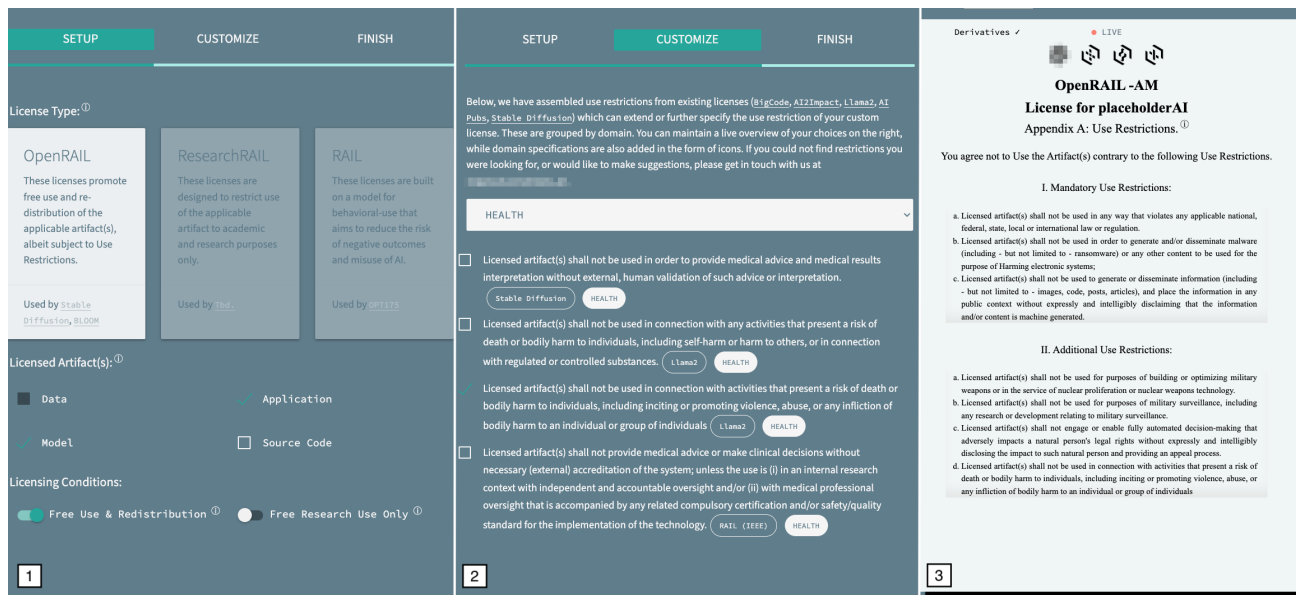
SETUP CUSTOMIZE FINISH

License Type: ⓘ

OpenRAIL
These licenses promote free use and re-distribution of the applicable artifact(s), albeit subject to Use Restrictions.
Used by Stable Diffusion, BLOOM

ResearchRAIL
These licenses are designed to restrict use of the applicable artifact to academic and research purposes only.
Used by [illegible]

RAIL
These licenses are built on a model for behavioral-use that aims to reduce the risk of negative outcomes and misuse of AI.
Used by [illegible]

Licensed Artifact(s): ⓘ

Data
Application
Model
Source Code

Licensing Conditions:

Free Use & Redistribution ⓘ
Free Research Use Only ⓘ

1

SETUP CUSTOMIZE FINISH

Below, we have assembled use restrictions from existing licenses (BigCode, AI2Impact, Llama2, AI Pubs, Stable Diffusion) which can extend or further specify the use restriction of your custom license. These are grouped by domain. You can maintain a live overview of your choices on the right, while domain specifications are also added in the form of icons. If you could not find restrictions you were looking for, or would like to make suggestions, please get in touch with us at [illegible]

HEALTH

Licensed artifact(s) shall not be used in order to provide medical advice and medical results interpretation without external, human validation of such advice or interpretation.
Stable Diffusion HEALTH

Licensed artifact(s) shall not be used in connection with any activities that present a risk of death or bodily harm to individuals, including self-harm or harm to others, or in connection with regulated or controlled substances.
Llama2 HEALTH

Licensed artifact(s) shall not be used in connection with activities that present a risk of death or bodily harm to individuals, including inciting or promoting violence, abuse, or any infliction of bodily harm to an individual or group of individuals
Llama2 HEALTH

Licensed artifact(s) shall not provide medical advice or make clinical decisions without necessary (external) accreditation of the system; unless the use is (i) in an internal research context with independent and accountable oversight and/or (ii) with medical professional oversight that is accompanied by any related compulsory certification and/or safety/quality standard for the implementation of the technology.
RAIL (IEEE) HEALTH

2

Derivatives ✓ ● LIVE

OpenRAIL -AM
License for placeholderAI
Appendix A: Use Restrictions. ⓘ

You agree not to Use the Artifact(s) contrary to the following Use Restrictions.

I. Mandatory Use Restrictions:

a. Licensed artifact(s) shall not be used in any way that violates any applicable national, federal, state, local or international law or regulation.
b. Licensed artifact(s) shall not be used in order to generate and/or disseminate malware (including - but not limited to - ransomware) or any other content to be used for the purpose of Harming electronic systems;
c. Licensed artifact(s) shall not be used to generate or disseminate information (including - but not limited to - images, code, posts, articles), and place the information in any public context without expressly and intelligibly disclaiming that the information and/or content is machine generated.

II. Additional Use Restrictions:

a. Licensed artifact(s) shall not be used for purposes of building or optimizing military weapons or in the service of nuclear proliferation or nuclear weapons technology.
b. Licensed artifact(s) shall not be used for purposes of military surveillance, including any research or development relating to military surveillance.
c. Licensed artifact(s) shall not engage or enable fully automated decision-making that adversely impacts a natural person's legal rights without expressly and intelligibly disclosing the impact to such natural person and providing an appeal process.
d. Licensed artifact(s) shall not be used in connection with activities that present a risk of death or bodily harm to individuals, including inciting or promoting violence, abuse, or any infliction of bodily harm to an individual or group of individuals

3